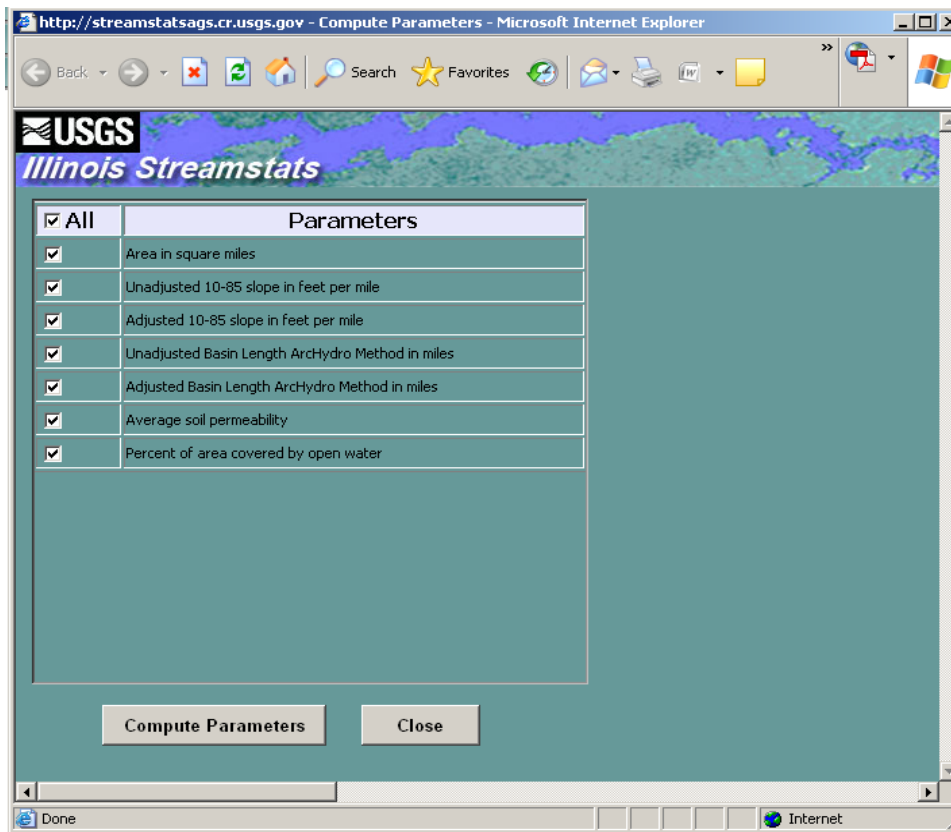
http://streamstatsags.cr.usgs.gov - Compute Parameters - Microsoft Internet Explorer

Back Search Favorites

USGS
Illinois Streamstats

| ☑ All | Parameters |
|---|---|
| ☑ | Area in square miles |
| ☑ | Unadjusted 10-85 slope in feet per mile |
| ☑ | Adjusted 10-85 slope in feet per mile |
| ☑ | Unadjusted Basin Length ArcHydro Method in miles |
| ☑ | Adjusted Basin Length ArcHydro Method in miles |
| ☑ | Average soil permeability |
| ☑ | Percent of area covered by open water |

Compute Parameters
Close

Done
Internet